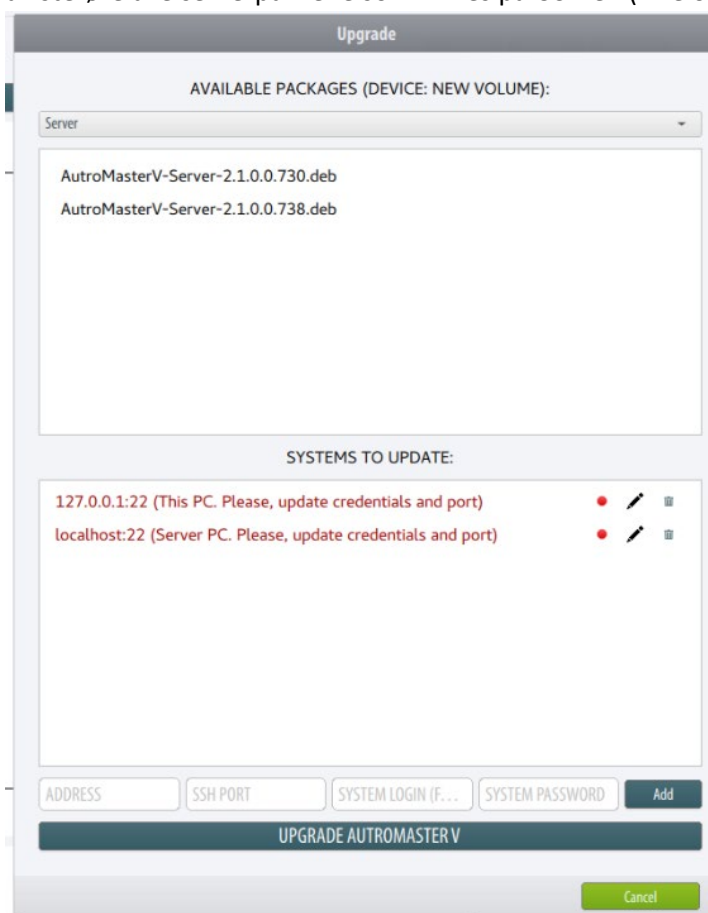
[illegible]

Upgrade

AVAILABLE PACKAGES (DEVICE: NEW VOLUME):

Server

AutroMasterV-Server-2.1.0.0.730.deb

AutroMasterV-Server-2.1.0.0.738.deb

SYSTEMS TO UPDATE:

127.0.0.1:22 (This PC. Please, update credentials and port)

localhost:22 (Server PC. Please, update credentials and port)

ADDRESS | SSH PORT | SYSTEM LOGIN (F... | SYSTEM PASSWORD | Add

UPGRADE AUTROMASTER V

Cancel